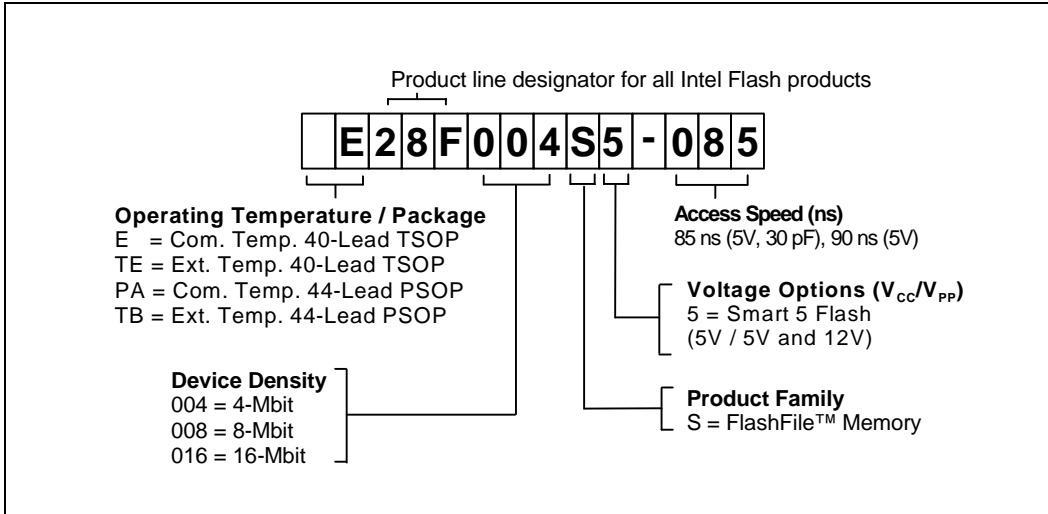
Product line designator for all Intel Flash products

E 2 8 F 0 0 4 S 5 - 0 8 5

**Operating Temperature / Package**
E = Com. Temp. 40-Lead TSOP
TE = Ext. Temp. 40-Lead TSOP
PA = Com. Temp. 44-Lead PSOP
TB = Ext. Temp. 44-Lead PSOP

**Access Speed (ns)**
85 ns (5V, 30 pF), 90 ns (5V)

**Voltage Options ($V_{CC}$/$V_{PP}$)**
5 = Smart 5 Flash
(5V / 5V and 12V)

**Device Density**
004 = 4-Mbit
008 = 8-Mbit
016 = 16-Mbit

**Product Family**
S = FlashFile™ Memory